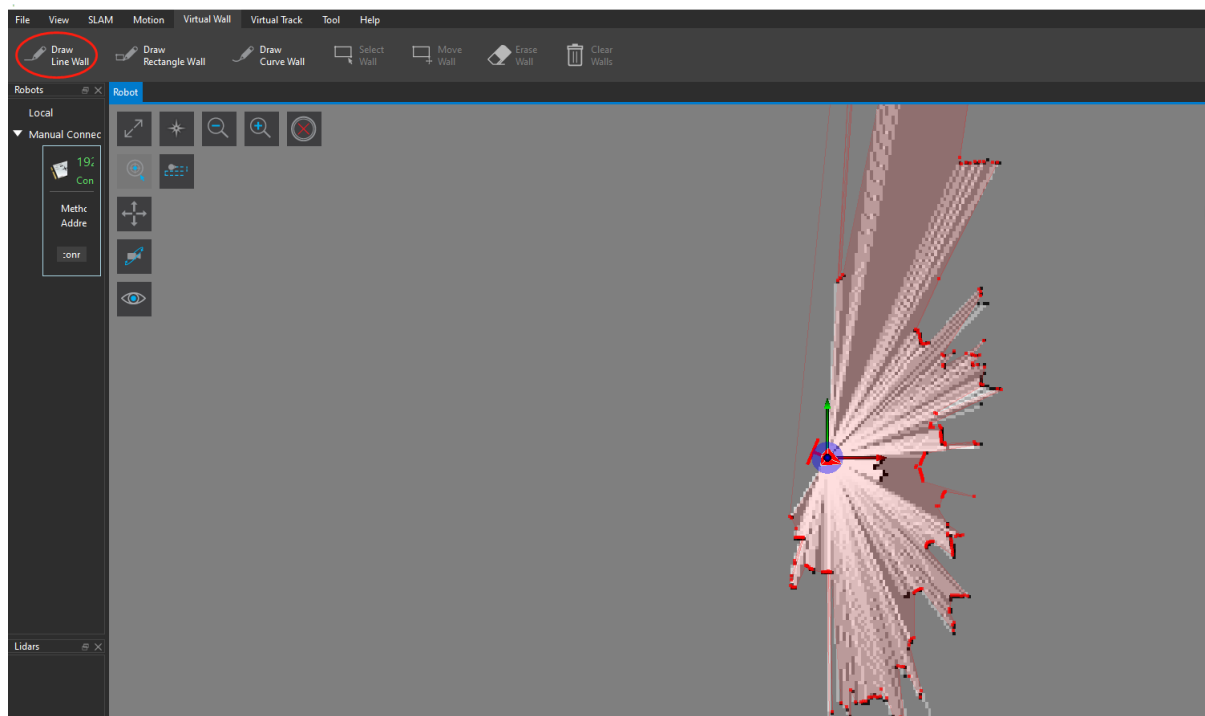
File View SLAM Motion Virtual Wall Virtual Track Tool Help

Draw Line Wall
Draw Rectangle Wall
Draw Curve Wall
Select Wall
Move Wall
Erase Wall
Clear Walls

Robots

Local

Manual Connec

19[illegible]
Con

Methc
Addre

conr

Robot

Lidars